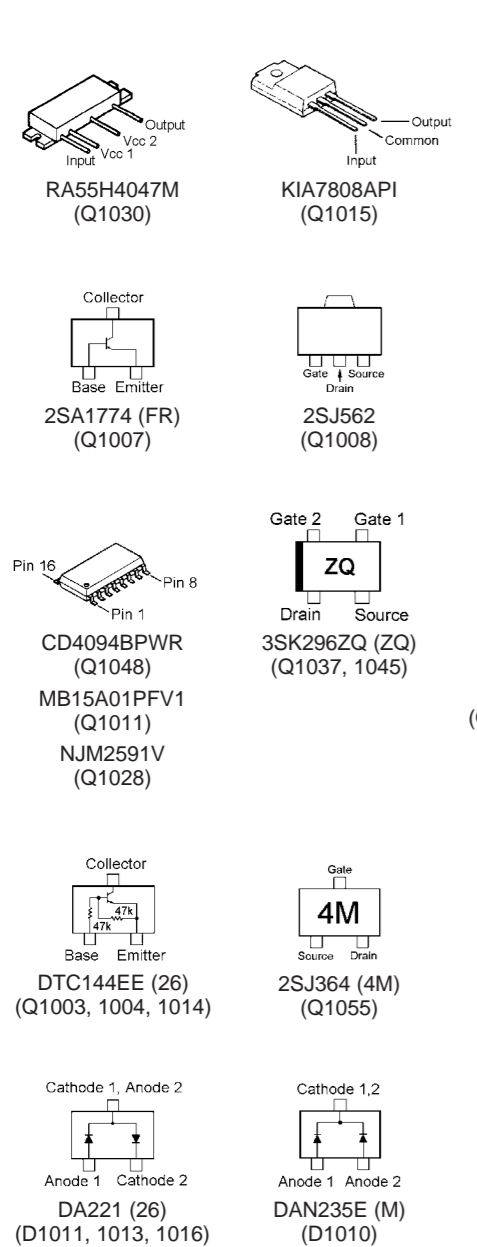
Output
Vcc 2
Vcc 1
Input
RA55H4047M
(Q1030)

Output
Common
Input
KIA7808API
(Q1015)

Collector
Base Emitter
2SA1774 (FR)
(Q1007)

Gate Source
Drain
2SJ562
(Q1008)

Pin 16
Pin 8
Pin 1
CD4094BPWR
(Q1048)
MB15A01PFV1
(Q1011)
NJM2591V
(Q1028)

Gate 2 Gate 1
ZQ
Drain Source
3SK296ZQ (ZQ)
(Q1037, 1045)

(

Collector
47k
47k
Base Emitter
DTC144EE (26)
(Q1003, 1004, 1014)

Gate
4M
Source Drain
2SJ364 (4M)
(Q1055)

Cathode 1, Anode 2
Anode 1 Cathode 2
DA221 (26)
(D1011, 1013, 1016)

Cathode 1,2
Anode 1 Anode 2
DAN235E (M)
(D1010)